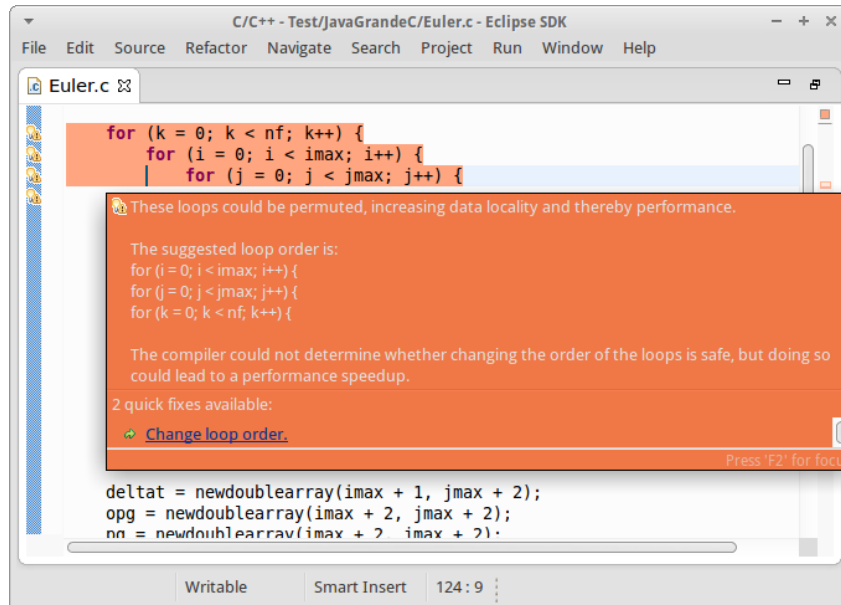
C/C++ - Test/JavaGrandeC/Euler.c - Eclipse SDK

File Edit Source Refactor Navigate Search Project Run Window Help

Euler.c

for (k = 0; k < nf; k++) {
for (i = 0; i < imax; i++) {
for (j = 0; j < jmax; j++) {

These loops could be permuted, increasing data locality and thereby performance.

The suggested loop order is:
for (i = 0; i < imax; i++) {
for (j = 0; j < jmax; j++) {
for (k = 0; k < nf; k++) {

The compiler could not determine whether changing the order of the loops is safe, but doing so could lead to a performance speedup.

2 quick fixes available:

Change loop order.

Press 'F2' for focu

deltat = newdoublearray(imax + 1, jmax + 2);
opg = newdoublearray(imax + 2, jmax + 2);
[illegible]

Writable Smart Insert 124 : 9